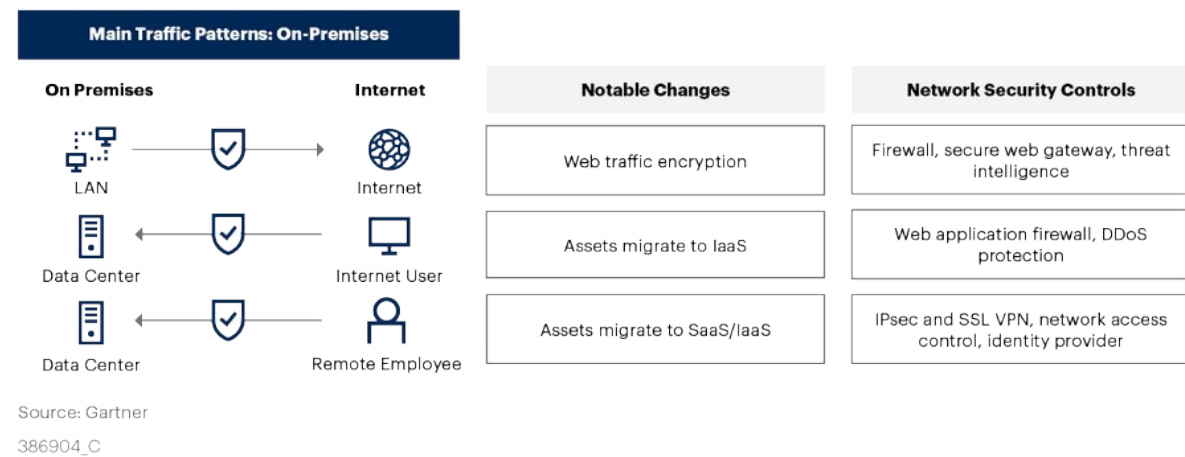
Main Traffic Patterns: On-Premises

On Premises

Internet

LAN

Internet

Data Center

Internet User

Data Center

Remote Employee

| Notable Changes | Network Security Controls |
|---|---|
| Web traffic encryption | Firewall, secure web gateway, threat intelligence |
| Assets migrate to IaaS | Web application firewall, DDoS protection |
| Assets migrate to SaaS/IaaS | IPsec and SSL VPN, network access control, identity provider |

Source: Gartner

386904_C